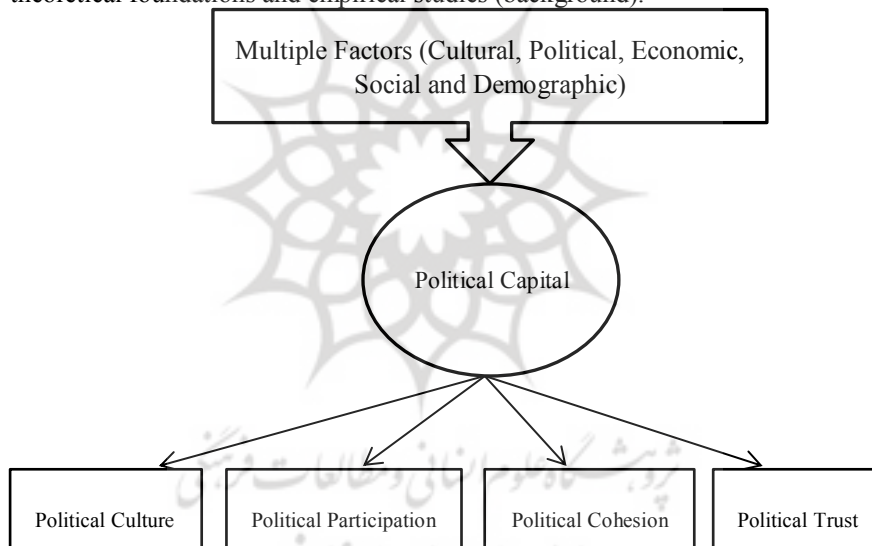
theoretical foundations and empirical studies (background).

Multiple Factors (Cultural, Political, Economic, Social and Demographic)

Political Capital

Political Culture

Political Participation

Political Cohesion

Political Trust

پژوهشگاه علوم انسانی و مطالعات فرهنگی